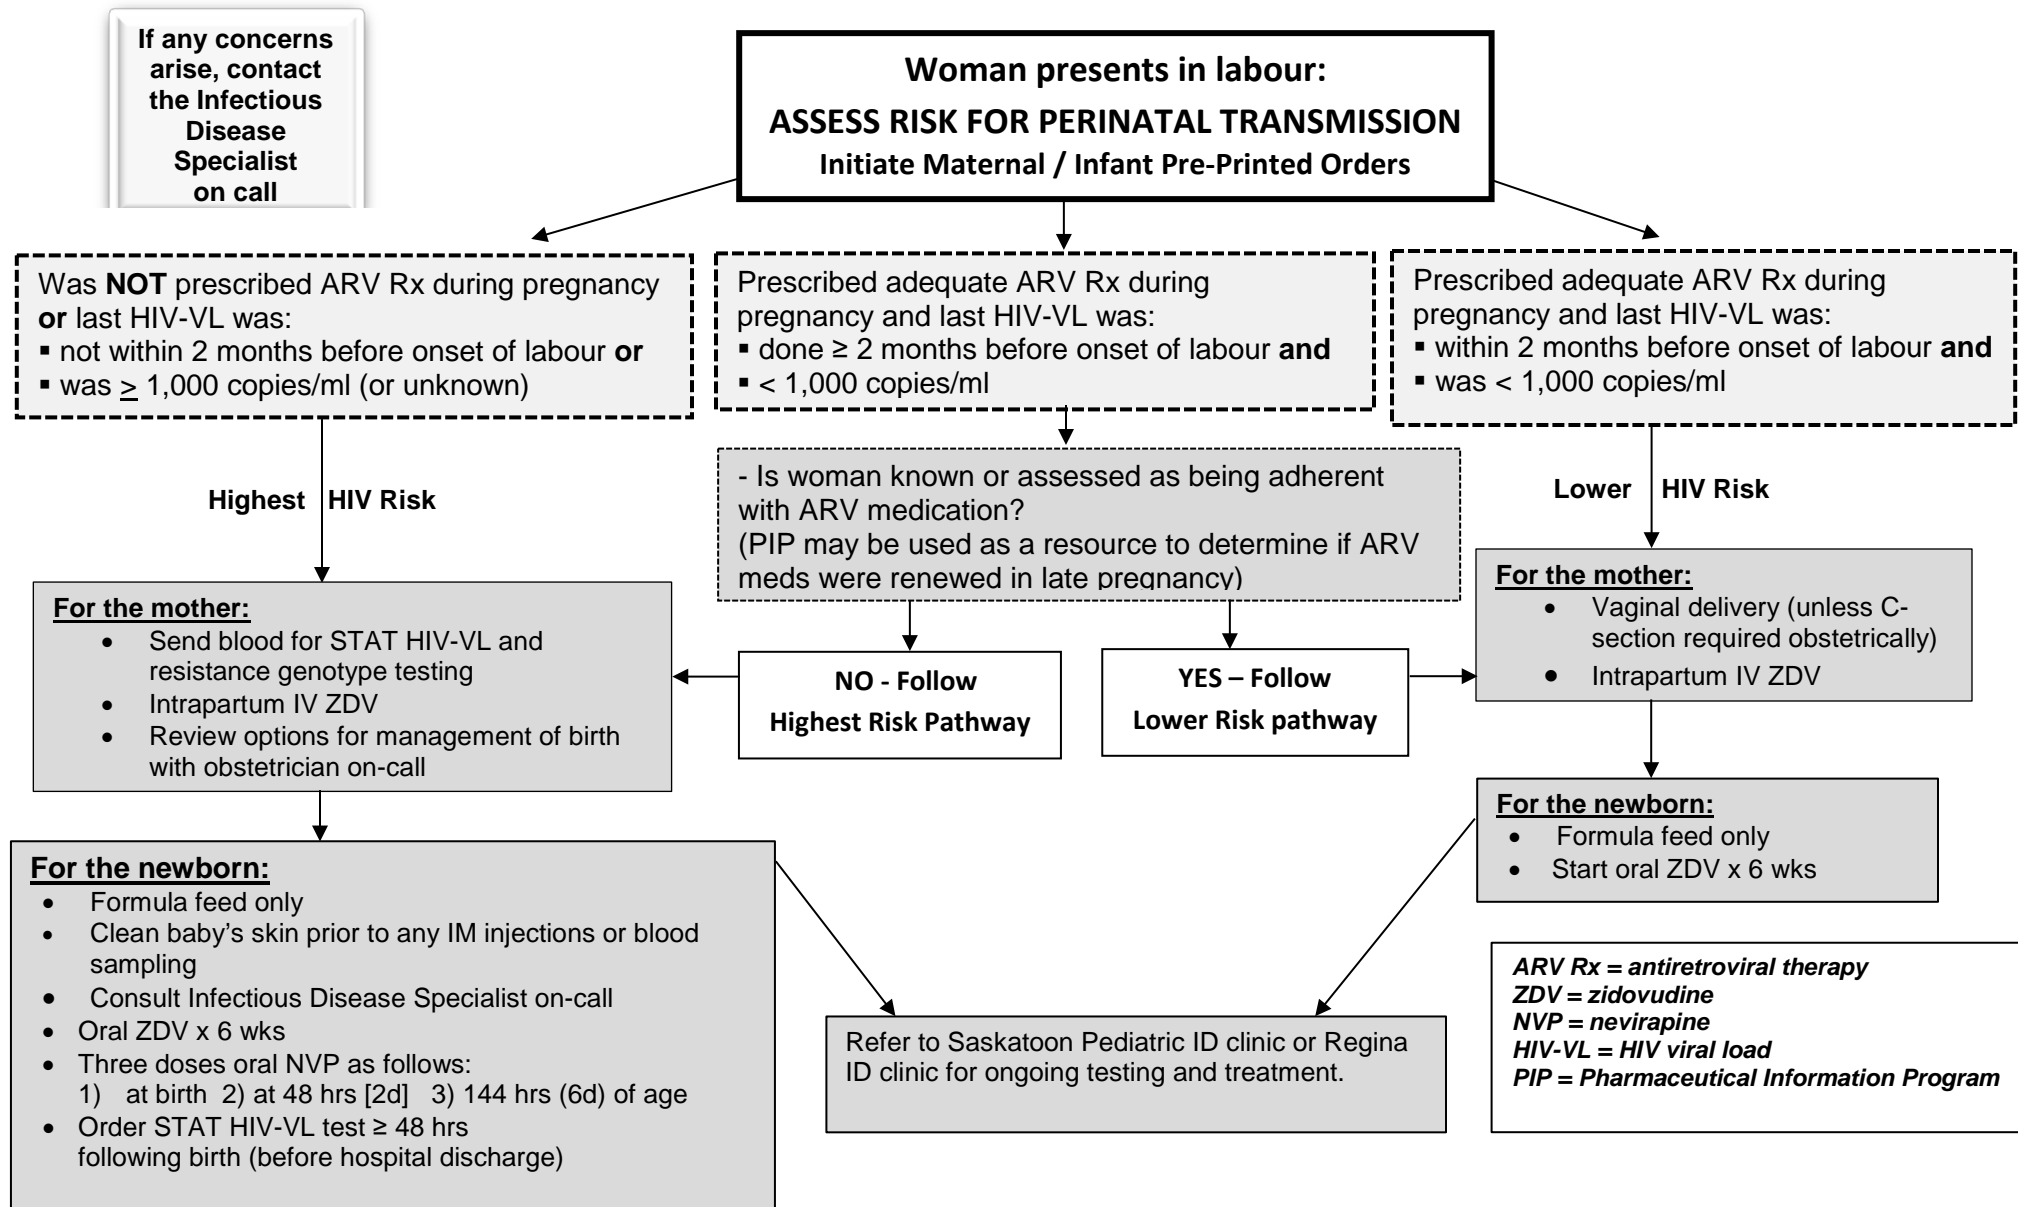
If any concerns arise, contact the Infectious Disease Specialist on call

Woman presents in labour:
ASSESS RISK FOR PERINATAL TRANSMISSION
Initiate Maternal / Infant Pre-Printed Orders

Was **NOT** prescribed ARV Rx during pregnancy **or** last HIV-VL was:
▪ not within 2 months before onset of labour **or**
▪ was $\geq$ 1,000 copies/ml (or unknown)

Prescribed adequate ARV Rx during pregnancy and last HIV-VL was:
▪ done ≥ 2 months before onset of labour **and**
▪ < 1,000 copies/ml

Prescribed adequate ARV Rx during pregnancy and last HIV-VL was:
▪ within 2 months before onset of labour **and**
▪ was < 1,000 copies/ml

Highest HIV Risk

- Is woman known or assessed as being adherent with ARV medication?
(PIP may be used as a resource to determine if ARV meds were renewed in late pregnancy)

Lower HIV Risk

For the mother:
• Send blood for STAT HIV-VL and resistance genotype testing
• Intrapartum IV ZDV
• Review options for management of birth with obstetrician on-call

NO - Follow Highest Risk Pathway

YES – Follow Lower Risk pathway

For the mother:
• Vaginal delivery (unless C-section required obstetrically)
• Intrapartum IV ZDV

For the newborn:
• Formula feed only
• Start oral ZDV x 6 wks

For the newborn:
• Formula feed only
• Clean baby's skin prior to any IM injections or blood sampling
• Consult Infectious Disease Specialist on-call
• Oral ZDV x 6 wks
• Three doses oral NVP as follows:
1) at birth 2) at 48 hrs [2d] 3) 144 hrs (6d) of age
• Order STAT HIV-VL test ≥ 48 hrs following birth (before hospital discharge)

Refer to Saskatoon Pediatric ID clinic or Regina ID clinic for ongoing testing and treatment.

ARV Rx = antiretroviral therapy
ZDV = zidovudine
NVP = nevirapine
HIV-VL = HIV viral load
PIP = Pharmaceutical Information Program